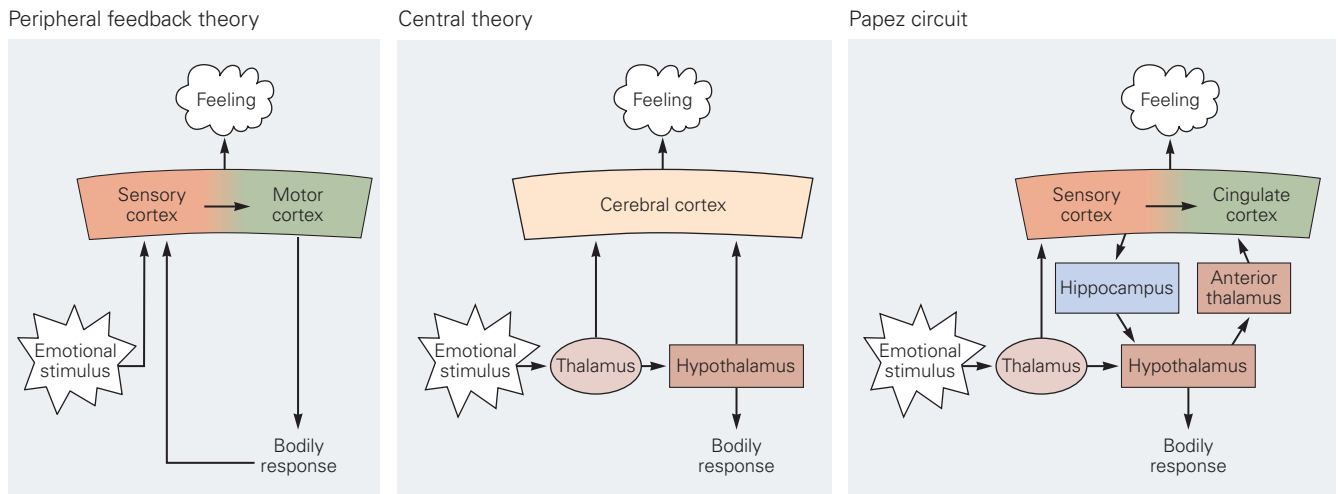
Peripheral feedback theory

Feeling

Sensory cortex

Motor cortex

Emotional stimulus

Bodily response

Central theory

Feeling

Cerebral cortex

Emotional stimulus

Thalamus

Hypothalamus

Bodily response

Papez circuit

Feeling

Sensory cortex

Cingulate cortex

Hippocampus

Anterior thalamus

Emotional stimulus

Thalamus

Hypothalamus

Bodily response